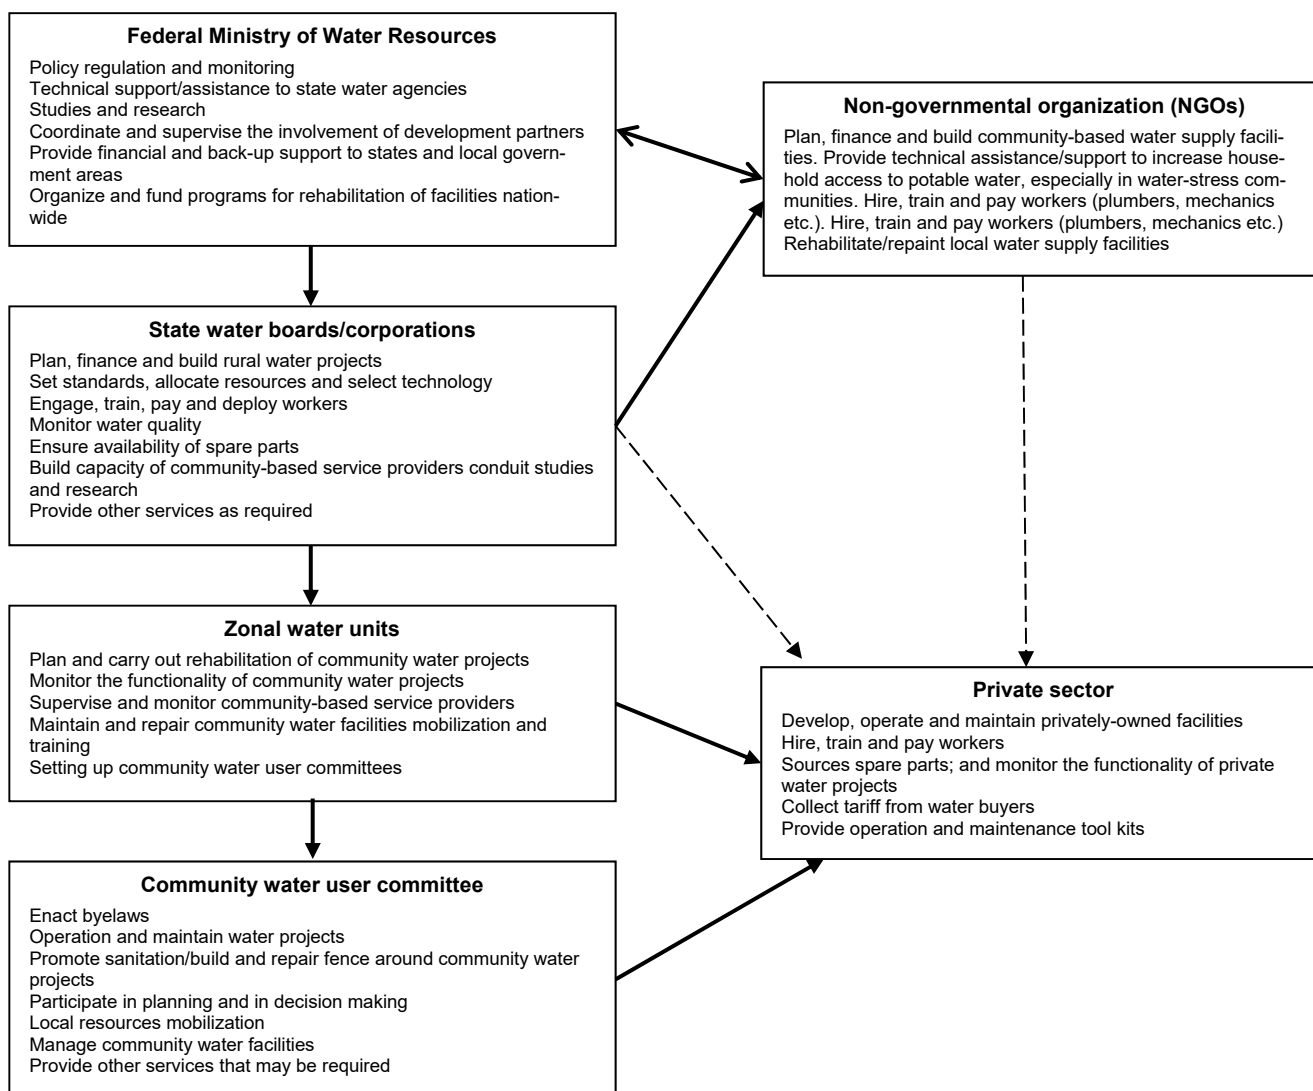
**Federal Ministry of Water Resources**

Policy regulation and monitoring
Technical support/assistance to state water agencies
Studies and research
Coordinate and supervise the involvement of development partners
Provide financial and back-up support to states and local government areas
Organize and fund programs for rehabilitation of facilities nationwide

**Non-governmental organization (NGOs)**

Plan, finance and build community-based water supply facilities. Provide technical assistance/support to increase household access to potable water, especially in water-stress communities. Hire, train and pay workers (plumbers, mechanics etc.). Hire, train and pay workers (plumbers, mechanics etc.)
Rehabilitate/repaint local water supply facilities

**State water boards/corporations**

Plan, finance and build rural water projects
Set standards, allocate resources and select technology
Engage, train, pay and deploy workers
Monitor water quality
Ensure availability of spare parts
Build capacity of community-based service providers conduit studies and research
Provide other services as required

**Zonal water units**

Plan and carry out rehabilitation of community water projects
Monitor the functionality of community water projects
Supervise and monitor community-based service providers
Maintain and repair community water facilities mobilization and training
Setting up community water user committees

**Private sector**

Develop, operate and maintain privately-owned facilities
Hire, train and pay workers
Sources spare parts; and monitor the functionality of private water projects
Collect tariff from water buyers
Provide operation and maintenance tool kits

**Community water user committee**

Enact byelaws
Operation and maintain water projects
Promote sanitation/build and repair fence around community water projects
Participate in planning and in decision making
Local resources mobilization
Manage community water facilities
Provide other services that may be required